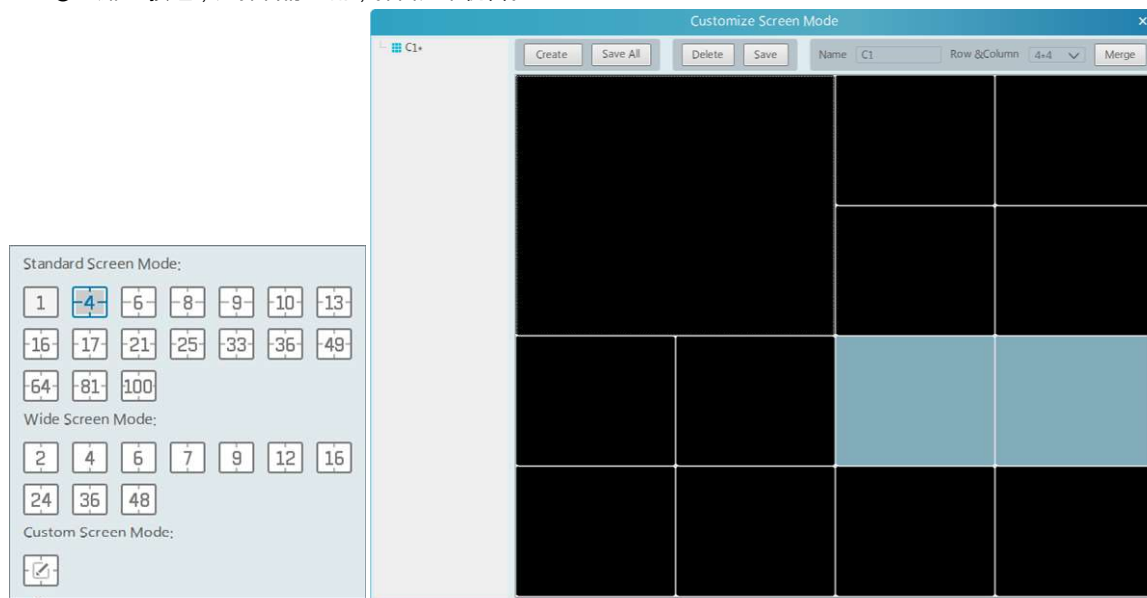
Customize Screen Mode

×

C1*

Create Save All Delete Save Name C1 Row &Column 4*4 Merge

Standard Screen Mode:

1 4 6 8 9 10 13

16 17 21 25 33 36 49

64 81 100

Wide Screen Mode:

2 4 6 7 9 12 16

24 36 48

Custom Screen Mode: